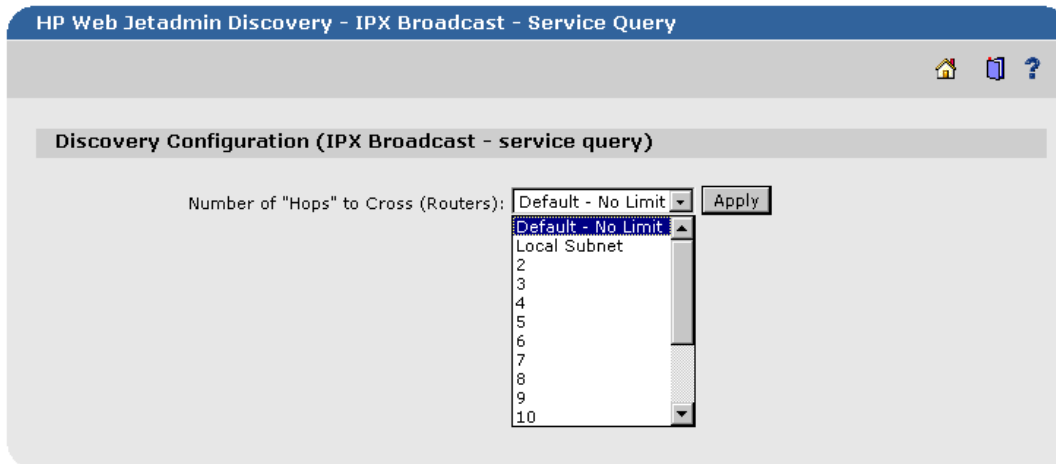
HP Web Jetadmin Discovery - IPX Broadcast - Service Query

?

Discovery Configuration (IPX Broadcast - service query)

Number of "Hops" to Cross (Routers): Default - No Limit Apply

Default - No Limit
Local Subnet
2
3
4
5
6
7
8
9
10